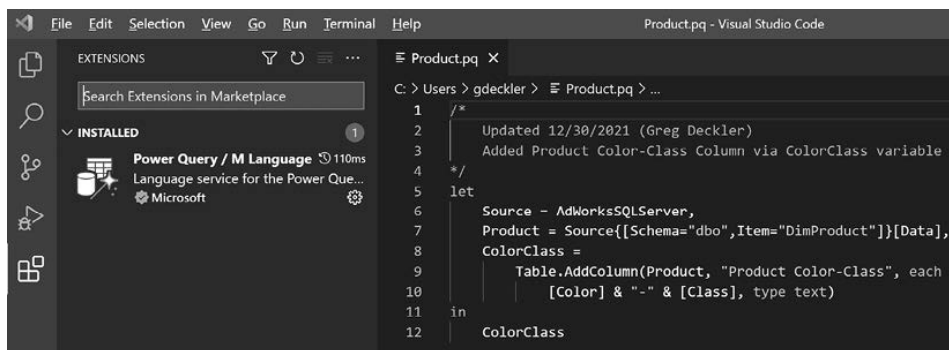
File Edit Selection View Go Run Terminal Help Product.pq - Visual Studio Code

EXTENSIONS

Search Extensions in Marketplace

INSTALLED 1

Power Query / M Language 110ms
Language service for the Power Que...
Microsoft

Product.pq ×

C: > Users > gdeckler > Product.pq > ...

1 /*
2 Updated 12/30/2021 (Greg Deckler)
3 Added Product Color-Class Column via ColorClass variable
4 */
5 let
6 Source = AdWorksSQLServer,
7 Product = Source{[Schema="dbo",Item="DimProduct"]}[Data],
8 ColorClass =
9 Table.AddColumn(Product, "Product Color-Class", each
10 [Color] & "-" & [Class], type text)
11 in
12 ColorClass